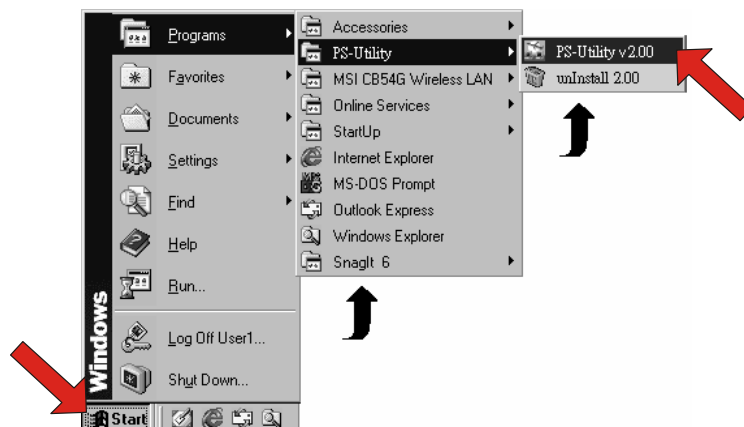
Windows

Programs
Favorites
Documents
Settings
Find
Help
Run...
Log Off User1...
Shut Down...

Start

Accessories
PS-Utility
MSI CB54G Wireless LAN
Online Services
StartUp
Internet Explorer
MS-DOS Prompt
Outlook Express
Windows Explorer
SnagIt 6

PS-Utility v2.00
unInstall 2.00